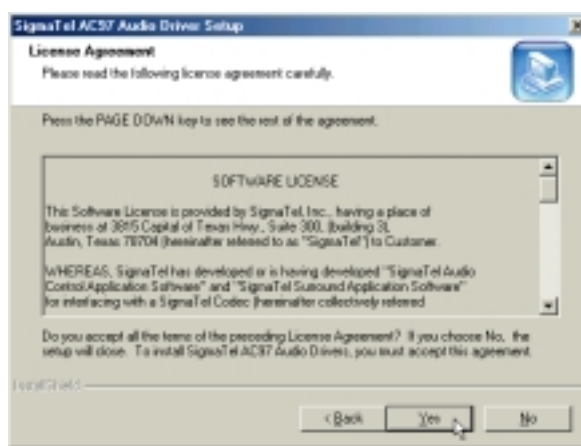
SigmaTel AC97 Audio Driver Setup

License Agreement

Please read the following license agreement carefully.

Press the PAGE DOWN key to see the rest of the agreement.

SOFTWARE LICENSE

This Software License is provided by SigmaTel, Inc., having a place of business at 3815 Capital of Texas Hwy., Suite 300, (building 3), Austin, Texas 78704 (hereinafter referred to as "SigmaTel") to Customer.

WHEREAS, SigmaTel has developed or is having developed "SigmaTel Audio Control Application Software" and "SigmaTel Surround Application Software" for interfacing with a SigmaTel Codec (hereinafter collectively referred

Do you accept all the terms of the preceding License Agreement? If you choose No, the setup will close. To install SigmaTel AC97 Audio Drivers, you must accept this agreement.

InstallShield

< Back

Yes

No